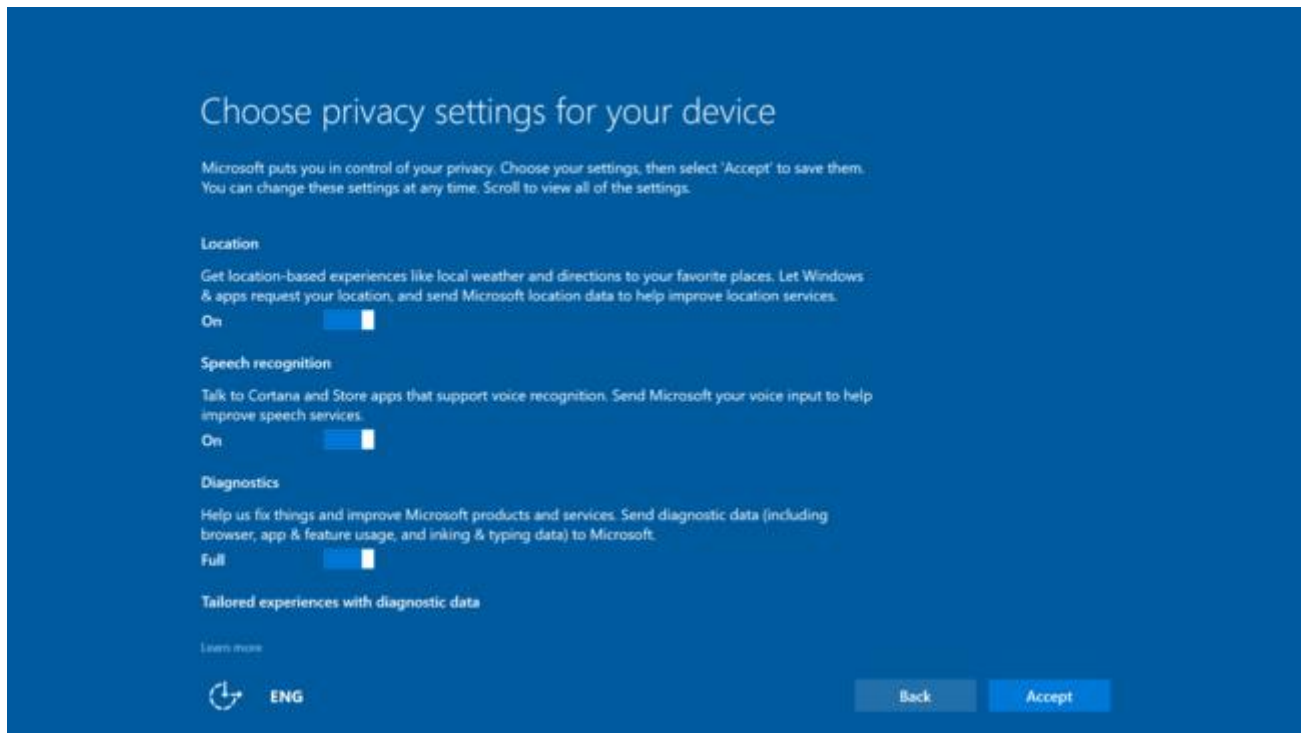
Choose privacy settings for your device

Microsoft puts you in control of your privacy. Choose your settings, then select 'Accept' to save them. You can change these settings at any time. Scroll to view all of the settings.

Location

Get location-based experiences like local weather and directions to your favorite places. Let Windows & apps request your location, and send Microsoft location data to help improve location services.

On

Speech recognition

Talk to Cortana and Store apps that support voice recognition. Send Microsoft your voice input to help improve speech services.

On

Diagnostics

Help us fix things and improve Microsoft products and services. Send diagnostic data (including browser, app & feature usage, and inking & typing data) to Microsoft.

Full

Tailored experiences with diagnostic data

Learn more

ENG

Back

Accept